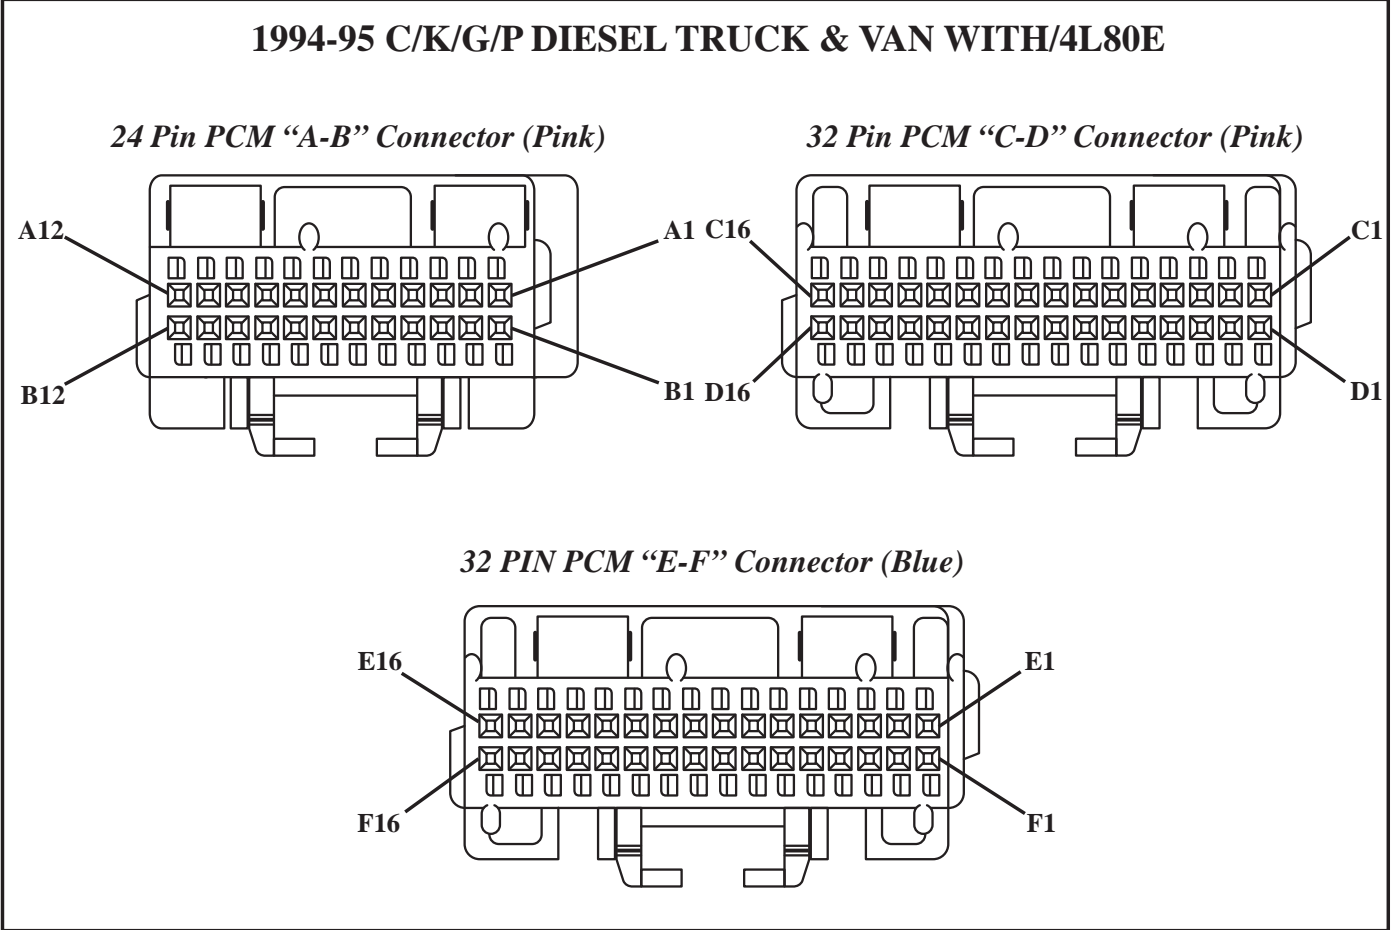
1994-95 C/K/G/P DIESEL TRUCK & VAN WITH/4L80E

24 Pin PCM "A-B" Connector (Pink)

A12

A1

B12

B1

32 Pin PCM "C-D" Connector (Pink)

C16

C1

D16

D1

32 PIN PCM "E-F" Connector (Blue)

E16

E1

F16

F1